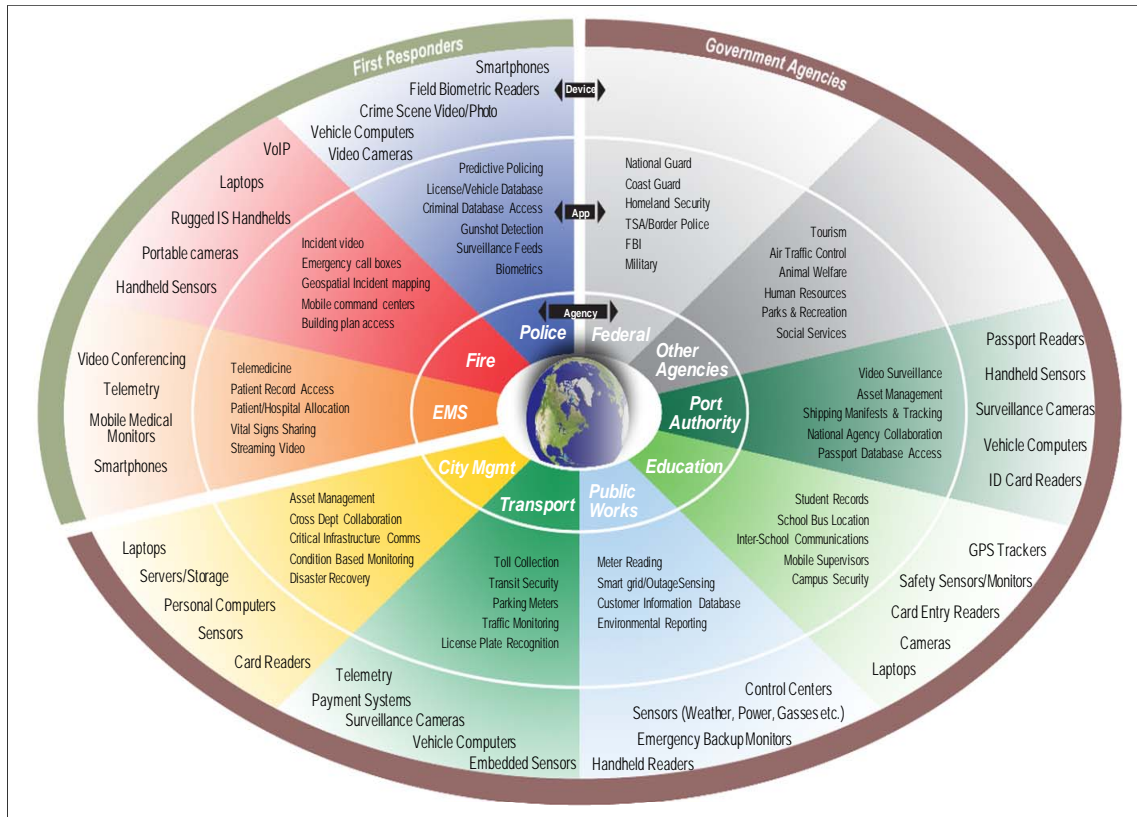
First Responders

Government Agencies

Smartphones
Field Biometric Readers
Crime Scene Video/Photo
Vehicle Computers
Video Cameras

Device

Predictive Policing
License/Vehicle Database
Criminal Database Access
Gunshot Detection
Surveillance Feeds
Biometrics

App

National Guard
Coast Guard
Homeland Security
TSA/Border Police
FBI
Military

VoIP
Laptops
Rugged IS Handhelds
Portable cameras
Handheld Sensors

Incident video
Emergency call boxes
Geospatial Incident mapping
Mobile command centers
Building plan access

Tourism
Air Traffic Control
Animal Welfare
Human Resources
Parks & Recreation
Social Services

Agency

Police
Federal
Fire
Other Agencies
EMS
Port Authority
City Mgmt
Education
Transport
Public Works

Video Conferencing
Telemetry
Mobile Medical Monitors
Smartphones

Telemedicine
Patient Record Access
Patient/Hospital Allocation
Vital Signs Sharing
Streaming Video

Video Surveillance
Asset Management
Shipping Manifests & Tracking
National Agency Collaboration
Passport Database Access

Passport Readers
Handheld Sensors
Surveillance Cameras
Vehicle Computers
ID Card Readers

Asset Management
Cross Dept Collaboration
Critical Infrastructure Comms
Condition Based Monitoring
Disaster Recovery

Student Records
School Bus Location
Inter-School Communications
Mobile Supervisors
Campus Security

Laptops
Servers/Storage
Personal Computers
Sensors
Card Readers

Toll Collection
Transit Security
Parking Meters
Traffic Monitoring
License Plate Recognition

Meter Reading
Smart grid/OutageSensing
Customer Information Database
Environmental Reporting

GPS Trackers
Safety Sensors/Monitors
Card Entry Readers
Cameras
Laptops

Telemetry
Payment Systems
Surveillance Cameras
Vehicle Computers
Embedded Sensors

Control Centers
Sensors (Weather, Power, Gasses etc.)
Emergency Backup Monitors
Handheld Readers